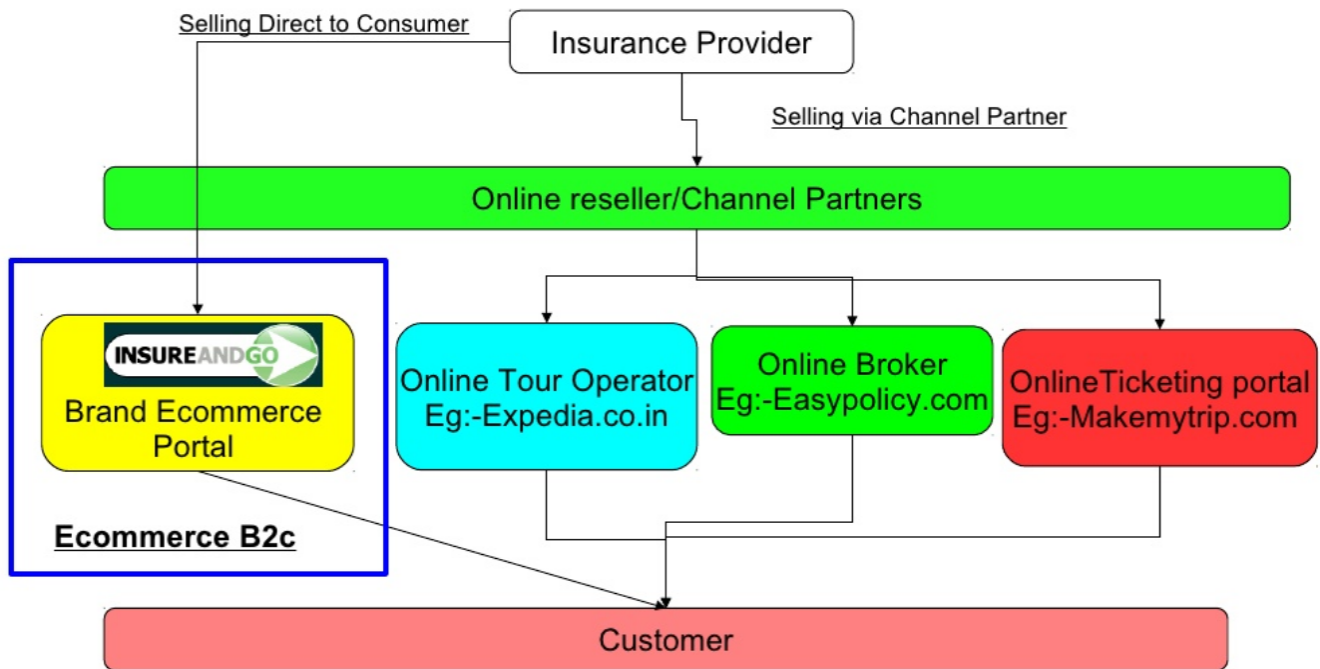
Selling Direct to Consumer

Insurance Provider

Selling via Channel Partner

Online reseller/Channel Partners

INSUREANDGO

Brand Ecommerce Portal

Online Tour Operator Eg:-Expedia.co.in

Online Broker Eg:-Easypolicy.com

OnlineTicketing portal Eg:-Makemytrip.com

Ecommerce B2c

Customer